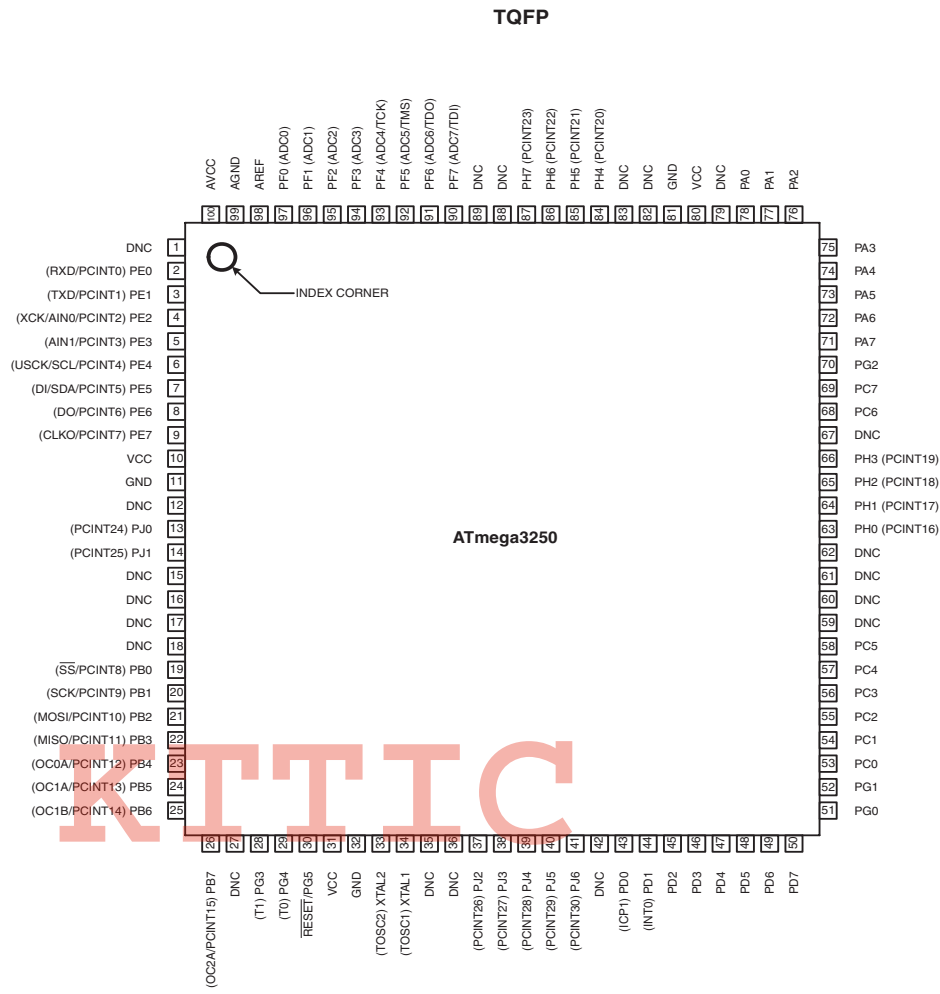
TQFP

AVCC 100
AGND 99
AREF 98
PF0 (ADC0) 97
PF1 (ADC1) 96
PF2 (ADC2) 95
PF3 (ADC3) 94
PF4 (ADC4/TCK) 93
PF5 (ADC5/TMS) 92
PF6 (ADC6/TDO) 91
PF7 (ADC7/TDI) 90
DNC 89
DNC 88
PH7 (PCINT23) 87
PH6 (PCINT22) 86
PH5 (PCINT21) 85
PH4 (PCINT20) 84
DNC 83
DNC 82
GND 81
VCC 80
DNC 79
PA0 78
PA1 77
PA2 76

DNC 1
(RXD/PCINT0) PE0 2
(TXD/PCINT1) PE1 3
(XCK/AIN0/PCINT2) PE2 4
(AIN1/PCINT3) PE3 5
(USCK/SCL/PCINT4) PE4 6
(DI/SDA/PCINT5) PE5 7
(DO/PCINT6) PE6 8
(CLKO/PCINT7) PE7 9
VCC 10
GND 11
DNC 12
(PCINT24) PJ0 13
(PCINT25) PJ1 14
DNC 15
DNC 16
DNC 17
DNC 18
($\overline{SS}$/PCINT8) PB0 19
(SCK/PCINT9) PB1 20
(MOSI/PCINT10) PB2 21
(MISO/PCINT11) PB3 22
(OC0A/PCINT12) PB4 23
(OC1A/PCINT13) PB5 24
(OC1B/PCINT14) PB6 25

INDEX CORNER

ATmega3250

75 PA3
74 PA4
73 PA5
72 PA6
71 PA7
70 PG2
69 PC7
68 PC6
67 DNC
66 PH3 (PCINT19)
65 PH2 (PCINT18)
64 PH1 (PCINT17)
63 PH0 (PCINT16)
62 DNC
61 DNC
60 DNC
59 DNC
58 PC5
57 PC4
56 PC3
55 PC2
54 PC1
53 PC0
52 PG1
51 PG0

KTTIC

26 (OC2A/PCINT15) PB7
27 DNC
28 (T1) PG3
29 (T0) PG4
30 $\overline{RESET}$/PG5
31 VCC
32 GND
33 (TOSC2) XTAL2
34 (TOSC1) XTAL1
35 DNC
36 DNC
37 (PCINT26) PJ2
38 (PCINT27) PJ3
39 (PCINT28) PJ4
40 (PCINT29) PJ5
41 (PCINT30) PJ6
42 DNC
43 (ICP1) PD0
44 (INT0) PD1
45 PD2
46 PD3
47 PD4
48 PD5
49 PD6
50 PD7